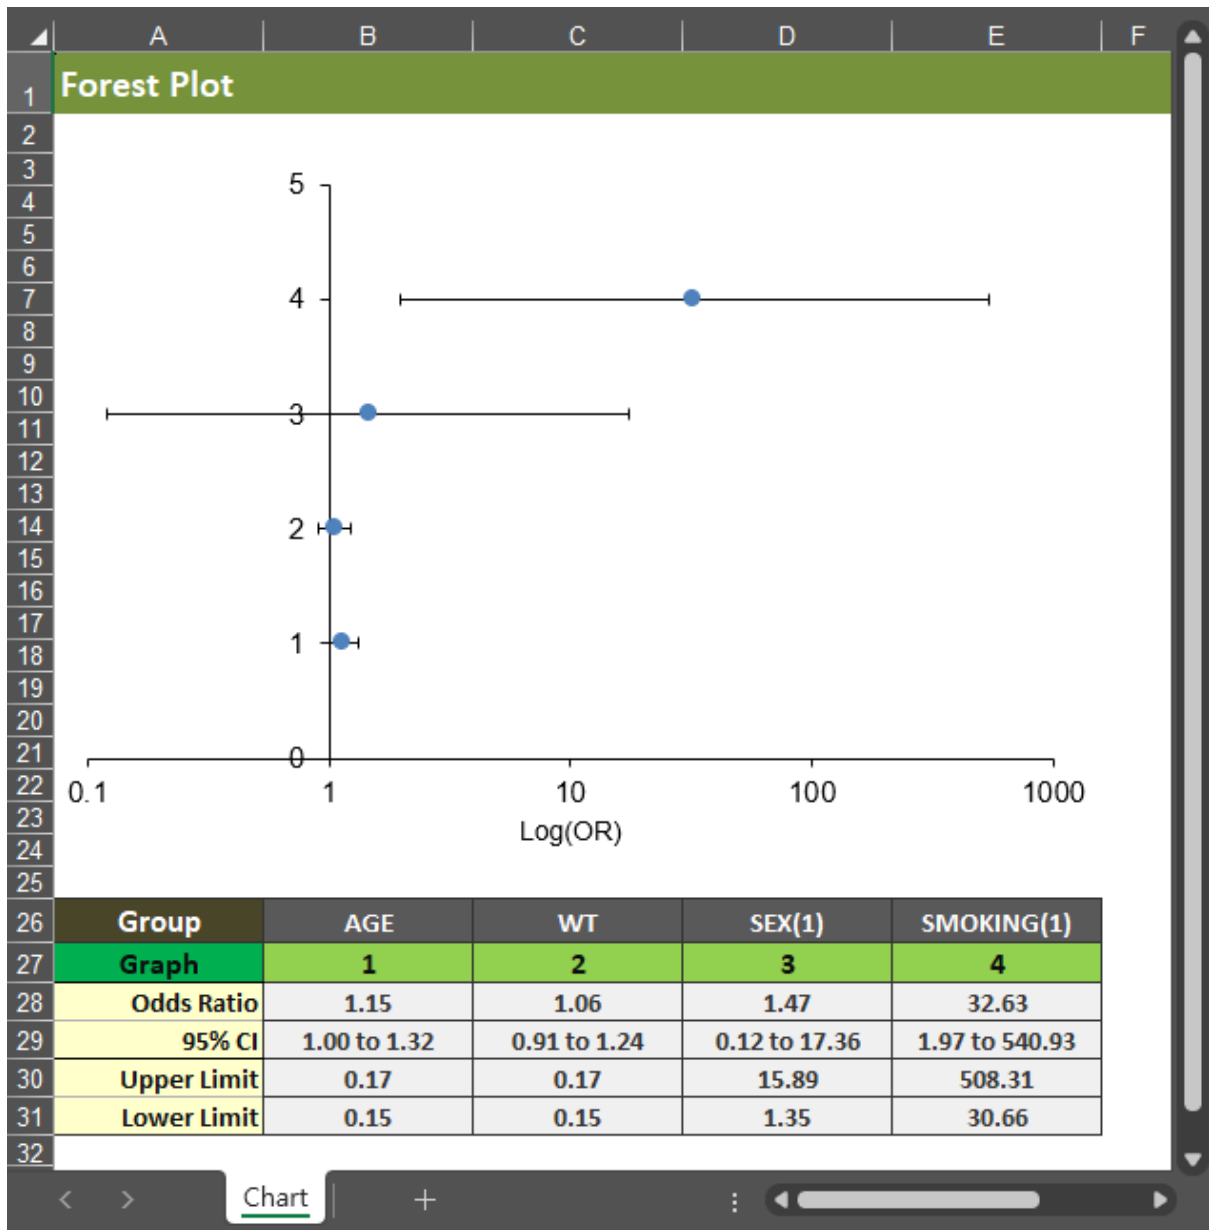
A B C D E F

1 Forest Plot

2 3 4 5 6 7 8 9 10 11 12 13 14 15 16 17 18 19 20 21 22 23 24 25

5
4
3
2
1
0

0.1 1 10 100 1000

Log(OR)

| Group | AGE | WT | SEX(1) | SMOKING(1) |
|---|---|---|---|---|
| Graph | 1 | 2 | 3 | 4 |
| Odds Ratio | 1.15 | 1.06 | 1.47 | 32.63 |
| 95% CI | 1.00 to 1.32 | 0.91 to 1.24 | 0.12 to 17.36 | 1.97 to 540.93 |
| Upper Limit | 0.17 | 0.17 | 15.89 | 508.31 |
| Lower Limit | 0.15 | 0.15 | 1.35 | 30.66 |

26 27 28 29 30 31 32

Chart +